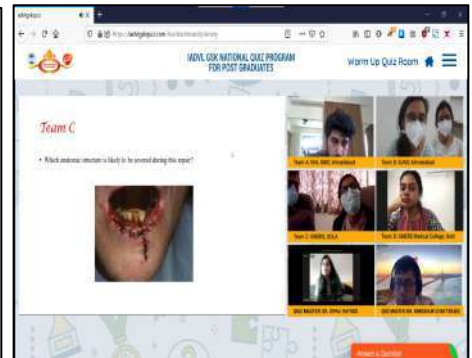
IADVL GSK NATIONAL QUIZ PROGRAM
FOR POST GRADUATES

Warm Up Quiz Room

Team C

• Which anatomic structure is likely to be severed during this repair?

Team A: NHL MMC Ahmedabad

Team B: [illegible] Ahmedabad

Team C: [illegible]

Team D: GMERS Medical College, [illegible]

QUIZ MASTER: DR. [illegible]

QUIZ MASTER: DR. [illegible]